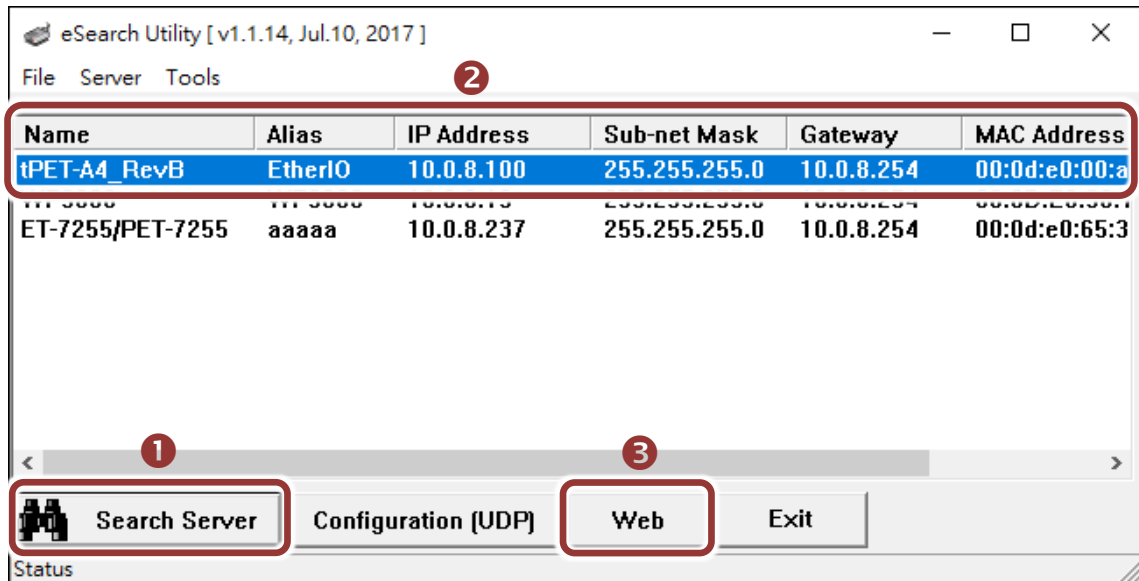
eSearch Utility [ v1.1.14, Jul.10, 2017 ]

File Server Tools

2

| Name | Alias | IP Address | Sub-net Mask | Gateway | MAC Address |
|---|---|---|---|---|---|
| tPET-A4_RevB | EtherIO | 10.0.8.100 | 255.255.255.0 | 10.0.8.254 | 00:0d:e0:00:a |
| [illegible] | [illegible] | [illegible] | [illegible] | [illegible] | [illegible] |
| ET-7255/PET-7255 | aaaaa | 10.0.8.237 | 255.255.255.0 | 10.0.8.254 | 00:0d:e0:65:3 |

1

3

Search Server

Configuration (UDP)

Web

Exit

Status